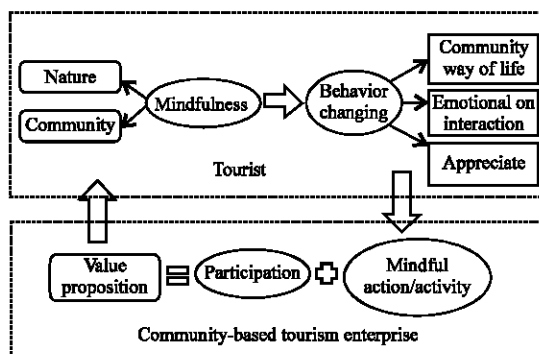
Nature

Community

Mindfulness

Behavior changing

Community way of life

Emotional on interaction

Appreciate

Tourist

Value proposition

Participation

Mindful action/activity

Community-based tourism enterprise